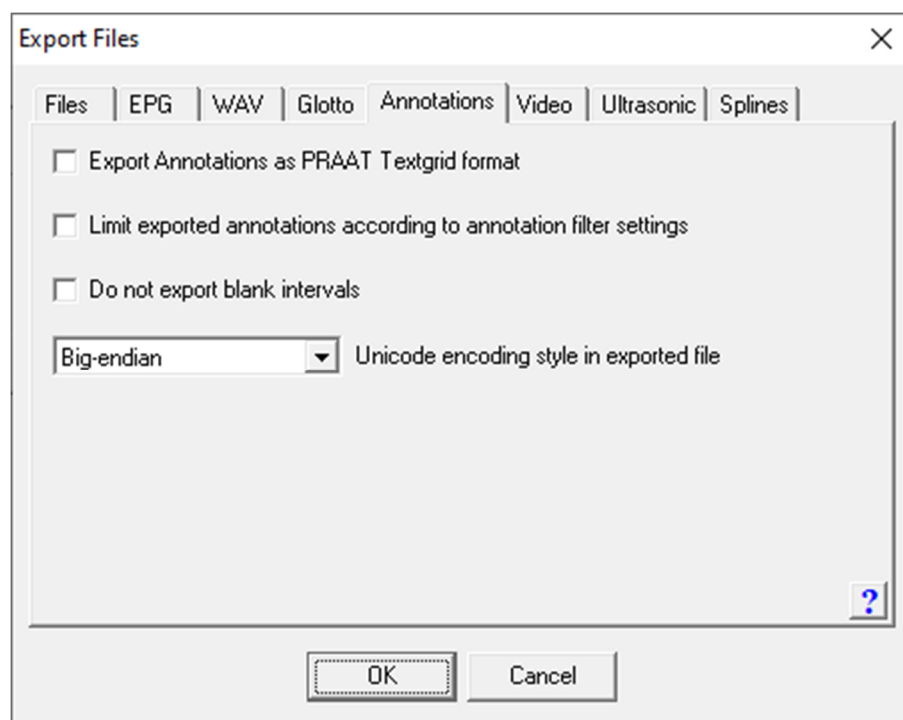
Export Files

×

Files | EPG | WAV | Glotto | Annotations | Video | Ultrasonic | Splines

Export Annotations as PRAAT Textgrid format

Limit exported annotations according to annotation filter settings

Do not export blank intervals

Big-endian

Unicode encoding style in exported file

?

OK

Cancel